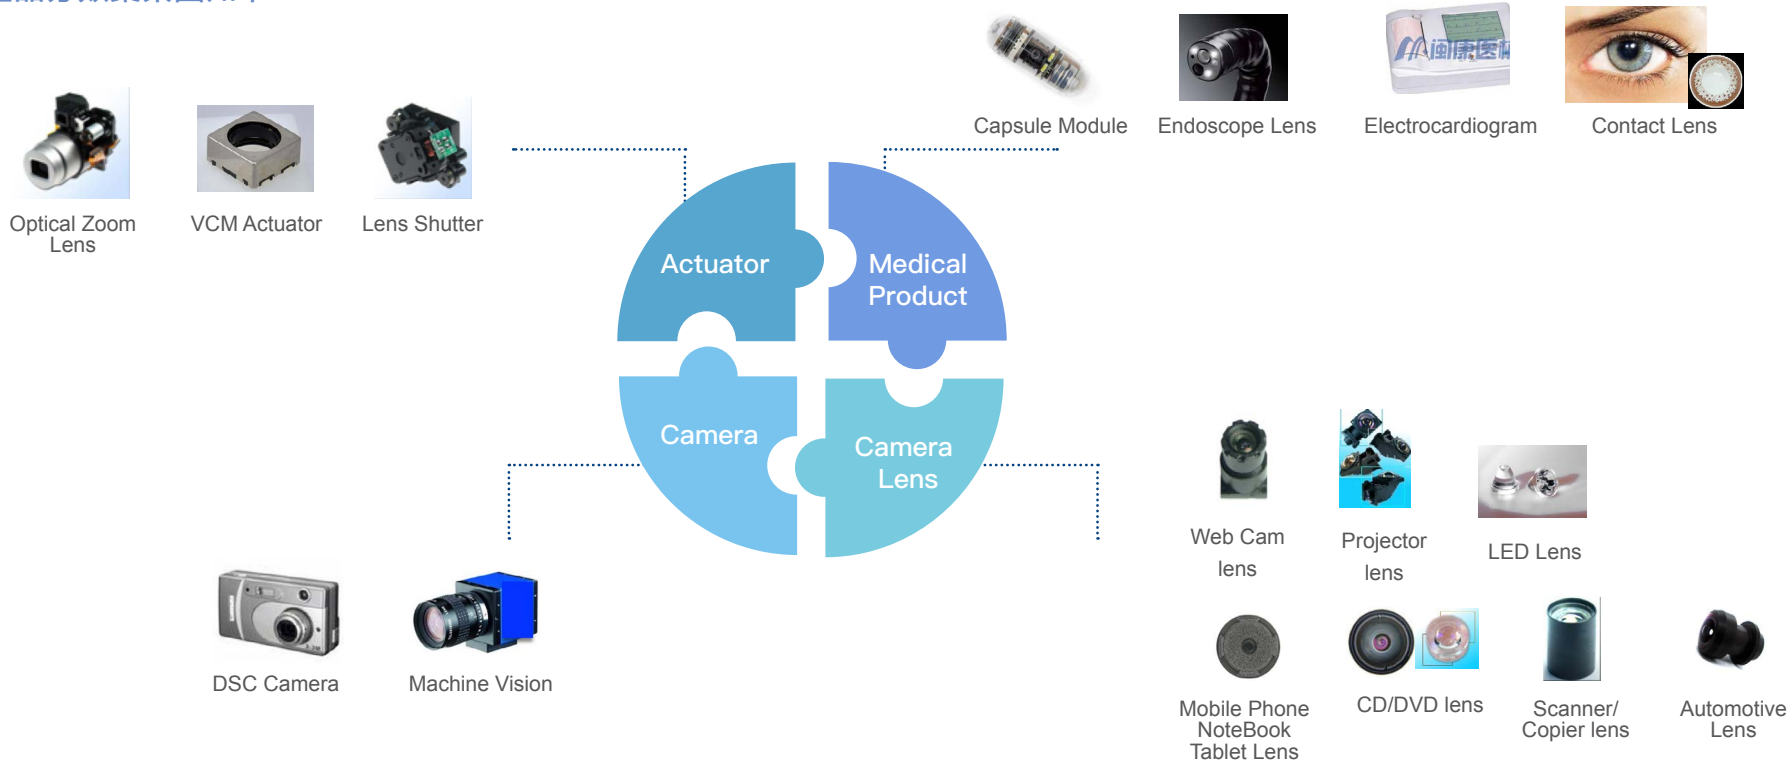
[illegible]

Optical Zoom Lens

VCM Actuator

Lens Shutter

Capsule Module

Endoscope Lens

Electrocardiogram

Contact Lens

Actuator

Medical Product

Camera

Camera Lens

Web Cam lens

Projector lens

LED Lens

DSC Camera

Machine Vision

Mobile Phone NoteBook Tablet Lens

CD/DVD lens

Scanner/ Copier lens

Automotive Lens